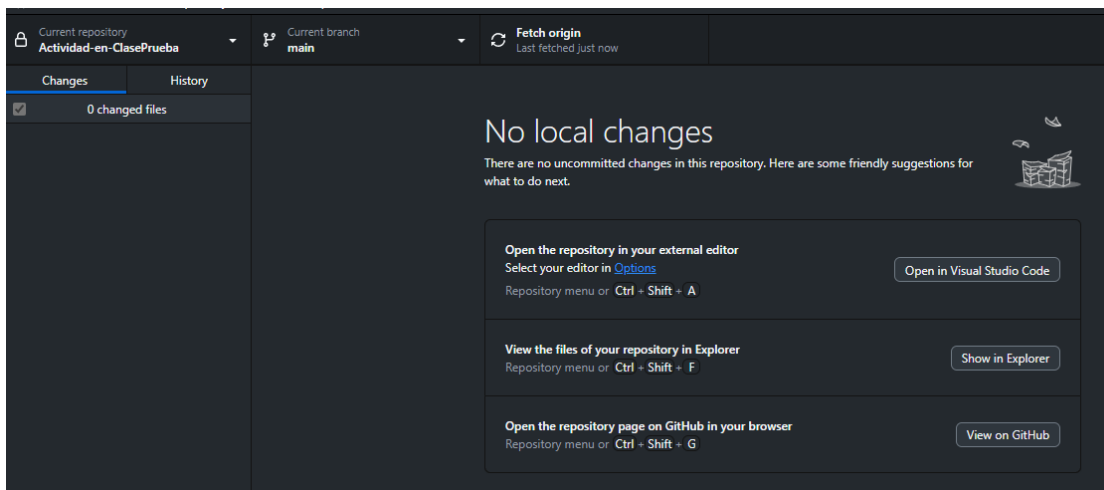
Current repository
Actividad-en-ClasePrueba

Current branch
main

Fetch origin
Last fetched just now

Changes

History

0 changed files

No local changes

There are no uncommitted changes in this repository. Here are some friendly suggestions for what to do next.

Open the repository in your external editor
Select your editor in Options
Repository menu or Ctrl + Shift + A

Open in Visual Studio Code

View the files of your repository in Explorer
Repository menu or Ctrl + Shift + F

Show in Explorer

Open the repository page on GitHub in your browser
Repository menu or Ctrl + Shift + G

View on GitHub